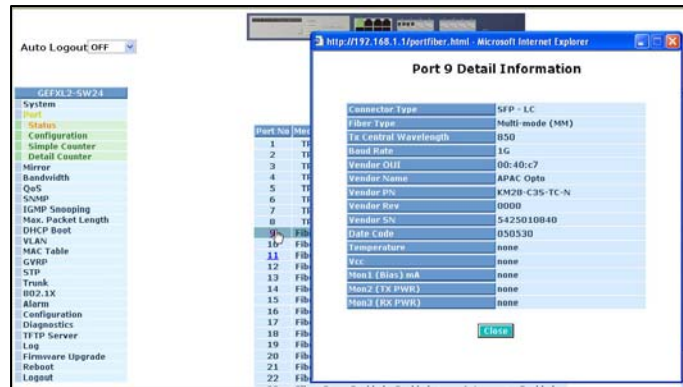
Auto Logout OFF

GEFXL2-SW24
System
Port
Status
Configuration
Simple Counter
Detail Counter
Mirror
Bandwidth
QoS
SNMP
IGMP Snooping
Max. Packet Length
DHCP Boot
VLAN
MAC Table
GVRP
STP
Trunk
802.1X
Alarm
Configuration
Diagnostics
TFTP Server
Log
Firmware Upgrade
Reboot
Logout

| Port No | Med |
|---|---|
| 1 | TP |
| 2 | TP |
| 3 | TP |
| 4 | TP |
| 5 | TP |
| 6 | TP |
| 7 | TP |
| 8 | TP |
| 9 | Fib |
| 10 | Fib |
| 11 | Fib |
| 12 | Fib |
| 13 | Fib |
| 14 | Fib |
| 15 | Fib |
| 16 | Fib |
| 17 | Fib |
| 18 | Fib |
| 19 | Fib |
| 20 | Fib |
| 21 | Fib |
| 22 | Fib |

http://192.168.1.1/portfiber.html - Microsoft Internet Explorer

Port 9 Detail Information

| | |
|---|---|
| Connector Type | SFP - LC |
| Fiber Type | Multi-mode (MM) |
| Tx Central Wavelength | 850 |
| Baud Rate | 1G |
| Vendor OUI | 00:40:c7 |
| Vendor Name | APAC Opto |
| Vendor PN | KM28-C3S-TC-N |
| Vendor Rev | 0000 |
| Vendor SN | 5425010840 |
| Date Code | 050530 |
| Temperature | none |
| Vcc | none |
| Mon1 (Bias) mA | none |
| Mon2 (TX PWR) | none |
| Mon3 (RX PWR) | none |

Close